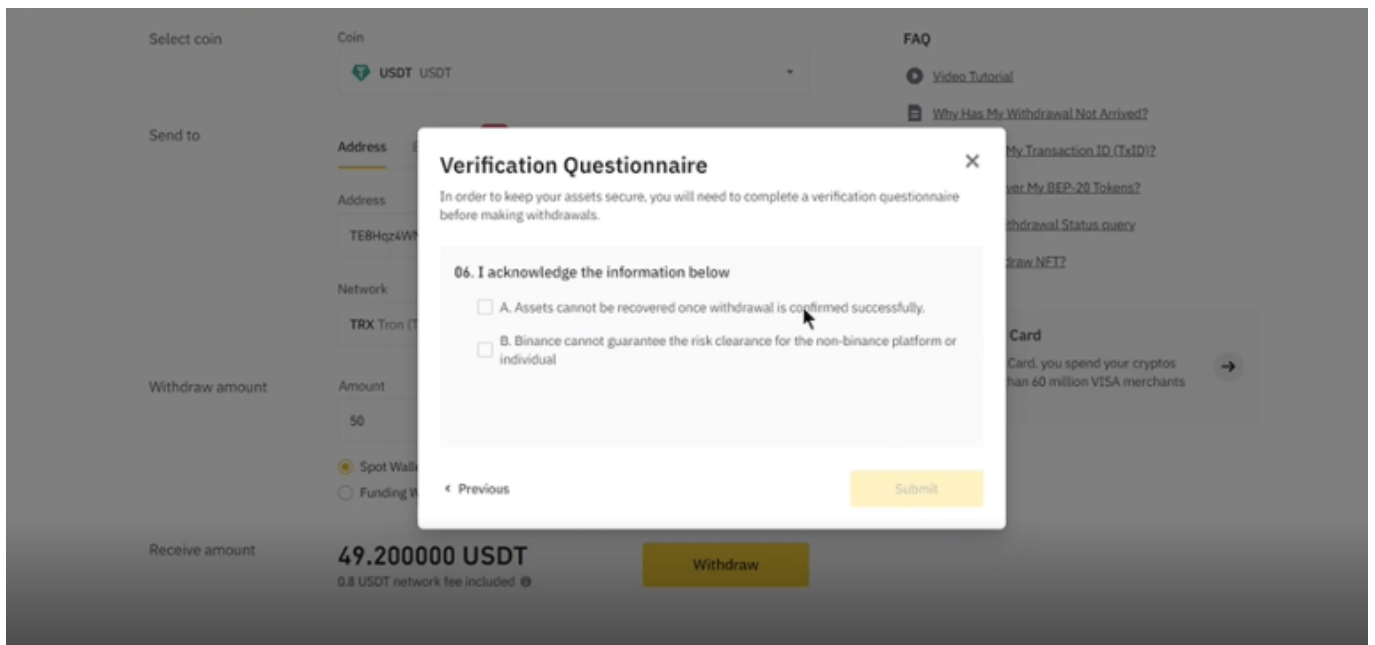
Select coin

Coin

USDT USDT

Send to

Address

Address

TE8Hqz4W

Network

TRX Tron (T

Withdraw amount

Amount

50

Spot Wall

Funding W

Receive amount

49.200000 USDT

0.8 USDT network fee included

Withdraw

FAQ

Video Tutorial

Why Has My Withdrawal Not Arrived?

My Transaction ID (TxID)?

ver My BEP-20 Tokens?

thdrawal Status query

draw NFT?

Card

Card, you spend your cryptos han 60 million VISA merchants

Verification Questionnaire

In order to keep your assets secure, you will need to complete a verification questionnaire before making withdrawals.

06. I acknowledge the information below

A. Assets cannot be recovered once withdrawal is confirmed successfully.

B. Binance cannot guarantee the risk clearance for the non-binance platform or individual

‹ Previous

Submit